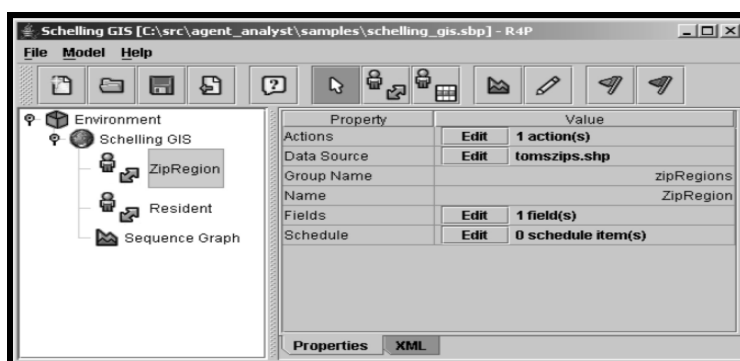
Schelling GIS [C:\src\agent_analyst\samples\schelling_gis.sbp] - R4P

File Model Help

Environment
Schelling GIS
ZipRegion
Resident
Sequence Graph

| Property | Value | |
|---|---|---|
| Actions | Edit | 1 action(s) |
| Data Source | Edit | tomszips.shp |
| Group Name | | zipRegions |
| Name | | ZipRegion |
| Fields | Edit | 1 field(s) |
| Schedule | Edit | 0 schedule item(s) |

Properties XML